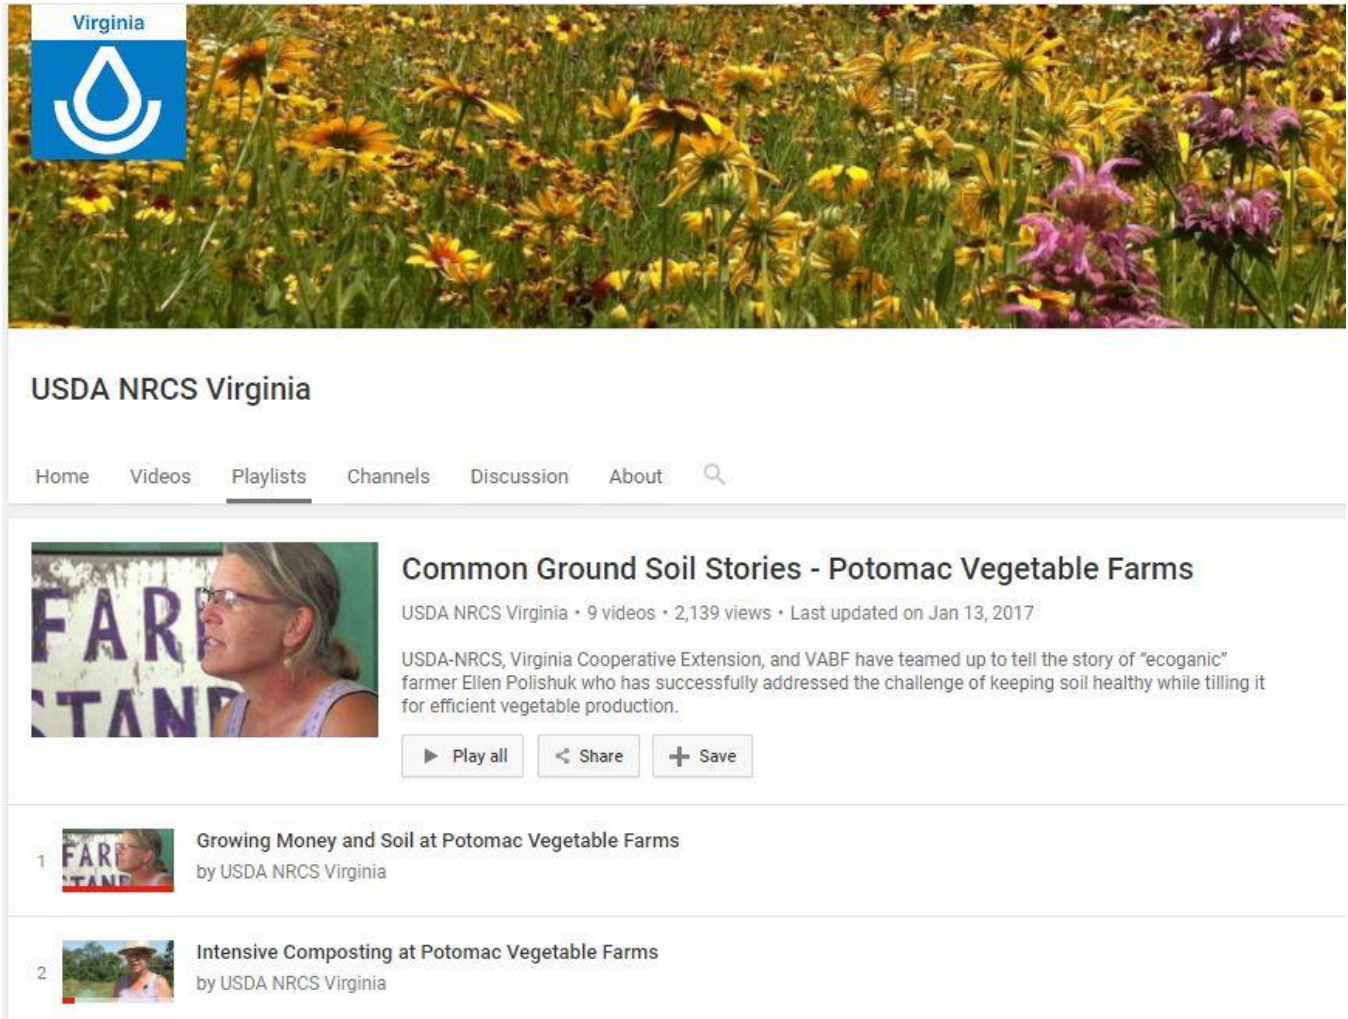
Virginia

USDA NRCS Virginia

Home Videos Playlists Channels Discussion About

FARM STAND

Common Ground Soil Stories - Potomac Vegetable Farms

USDA NRCS Virginia • 9 videos • 2,139 views • Last updated on Jan 13, 2017

USDA-NRCS, Virginia Cooperative Extension, and VABF have teamed up to tell the story of "ecoganic" farmer Ellen Polishuk who has successfully addressed the challenge of keeping soil healthy while tilling it for efficient vegetable production.

Play all Share Save

1 Growing Money and Soil at Potomac Vegetable Farms
by USDA NRCS Virginia

2 Intensive Composting at Potomac Vegetable Farms
by USDA NRCS Virginia